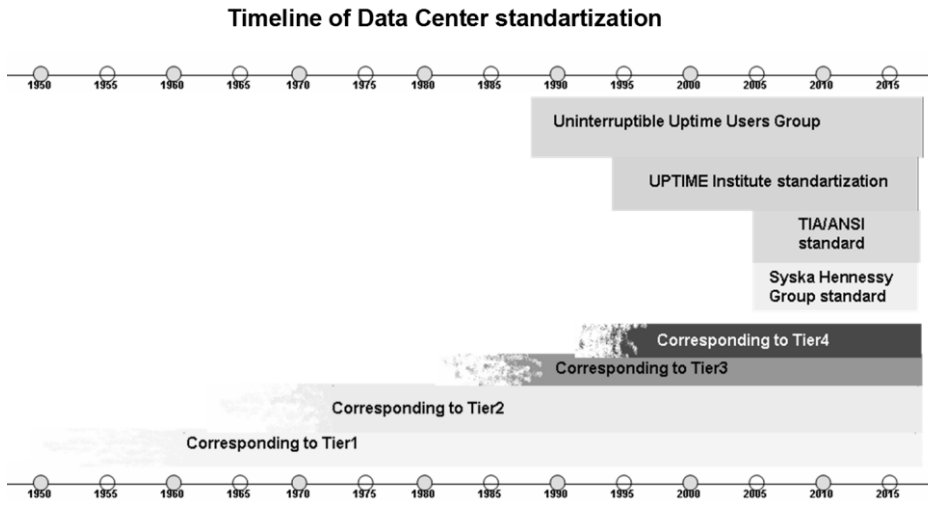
Timeline of Data Center standartization

1950 1955 1960 1965 1970 1975 1980 1985 1990 1995 2000 2005 2010 2015

Uninterruptible Uptime Users Group

UPTIME Institute standartization

TIA/ANSI standard

Syska Hennessy Group standard

Corresponding to Tier4

Corresponding to Tier3

Corresponding to Tier2

Corresponding to Tier1

1950 1955 1960 1965 1970 1975 1980 1985 1990 1995 2000 2005 2010 2015